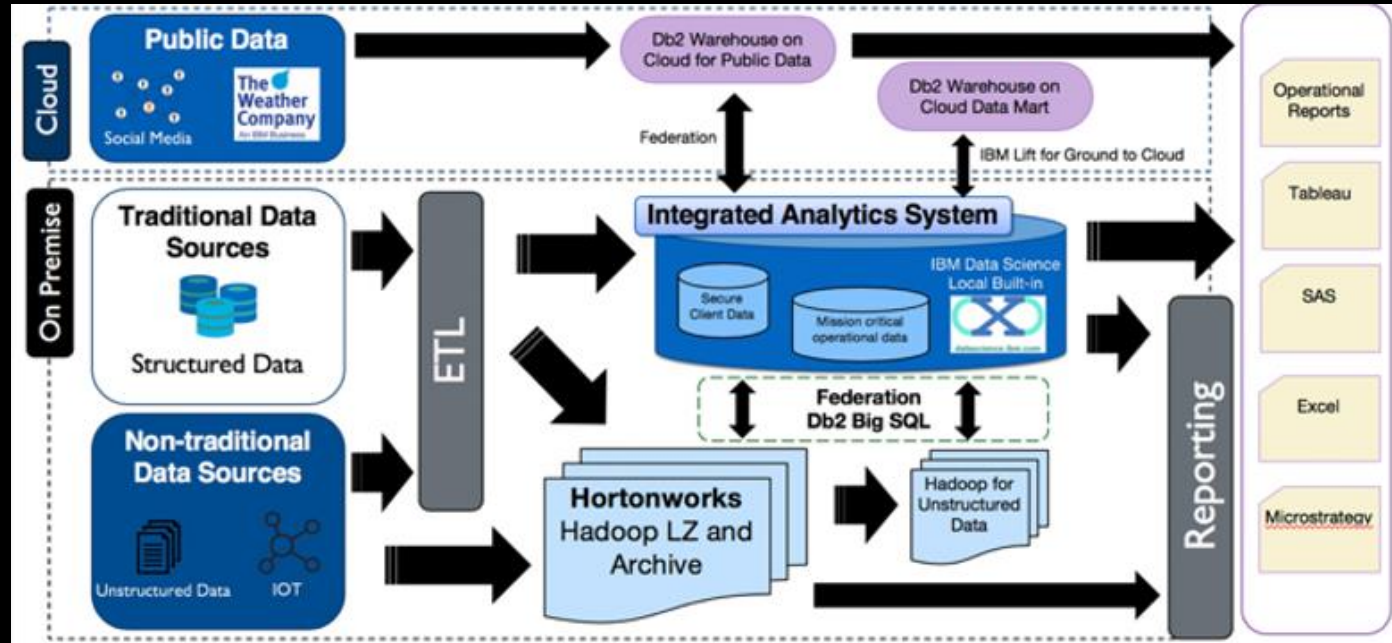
Cloud

Public Data

Social Media

The Weather Company
An IBM Business

Db2 Warehouse on Cloud for Public Data

Db2 Warehouse on Cloud Data Mart

Federation

IBM Lift for Ground to Cloud

On Premise

Traditional Data Sources

Structured Data

ETL

Integrated Analytics System

Secure Client Data

Mission critical operational data

IBM Data Science Local Built-in

datascience-live.com

Federation
Db2 Big SQL

Non-traditional Data Sources

Unstructured Data

IOT

Hortonworks
Hadoop LZ and Archive

Hadoop for Unstructured Data

Reporting

Operational Reports

Tableau

SAS

Excel

Microstrategy